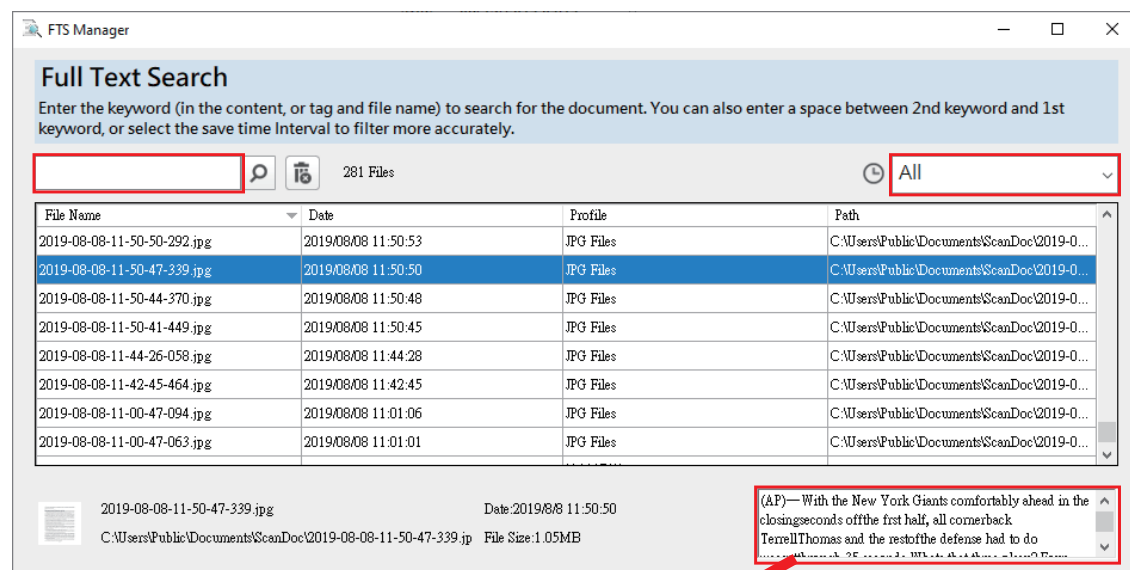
FTS Manager

Full Text Search

Enter the keyword (in the content, or tag and file name) to search for the document. You can also enter a space between 2nd keyword and 1st keyword, or select the save time Interval to filter more accurately.

281 Files

All

| File Name | Date | Profile | Path |
|---|---|---|---|
| 2019-08-08-11-50-50-292.jpg | 2019/08/08 11:50:53 | JPG Files | C:\Users\Public\Documents\ScanDoc\2019-0... |
| 2019-08-08-11-50-47-339.jpg | 2019/08/08 11:50:50 | JPG Files | C:\Users\Public\Documents\ScanDoc\2019-0... |
| 2019-08-08-11-50-44-370.jpg | 2019/08/08 11:50:48 | JPG Files | C:\Users\Public\Documents\ScanDoc\2019-0... |
| 2019-08-08-11-50-41-449.jpg | 2019/08/08 11:50:45 | JPG Files | C:\Users\Public\Documents\ScanDoc\2019-0... |
| 2019-08-08-11-44-26-058.jpg | 2019/08/08 11:44:28 | JPG Files | C:\Users\Public\Documents\ScanDoc\2019-0... |
| 2019-08-08-11-42-45-464.jpg | 2019/08/08 11:42:45 | JPG Files | C:\Users\Public\Documents\ScanDoc\2019-0... |
| 2019-08-08-11-00-47-094.jpg | 2019/08/08 11:01:06 | JPG Files | C:\Users\Public\Documents\ScanDoc\2019-0... |
| 2019-08-08-11-00-47-063.jpg | 2019/08/08 11:01:01 | JPG Files | C:\Users\Public\Documents\ScanDoc\2019-0... |

2019-08-08-11-50-47-339.jpg

C:\Users\Public\Documents\ScanDoc\2019-08-08-11-50-47-339.jp

Date:2019/8/8 11:50:50

File Size:1.05MB

(AP)—With the New York Giants comfortably ahead in the closingseconds offthe frst half, all cornerback TerrellThomas and the restofthe defense had to do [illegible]